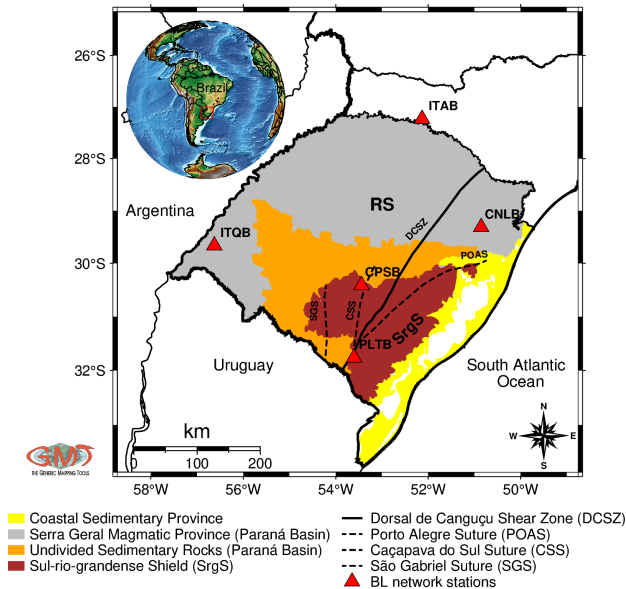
26°S
28°S
30°S
32°S

Brazil

ITAB
RS
Argentina
CNLB
DCSZ
ITQB
CPSB
POAS
SGS
CSS
SrgS
PLTB
Uruguay
South Atlantic Ocean

km
0 100 200

GMT THE GENERIC MAPPING TOOLS

N
W E
S

58°W 56°W 54°W 52°W 50°W

Coastal Sedimentary Province
Serra Geral Magmatic Province (Paraná Basin)
Undivided Sedimentary Rocks (Paraná Basin)
Sul-rio-grandense Shield (SrgS)
Dorsal de Canguçu Shear Zone (DCSZ)
Porto Alegre Suture (POAS)
Caçapava do Sul Suture (CSS)
São Gabriel Suture (SGS)
BL network stations